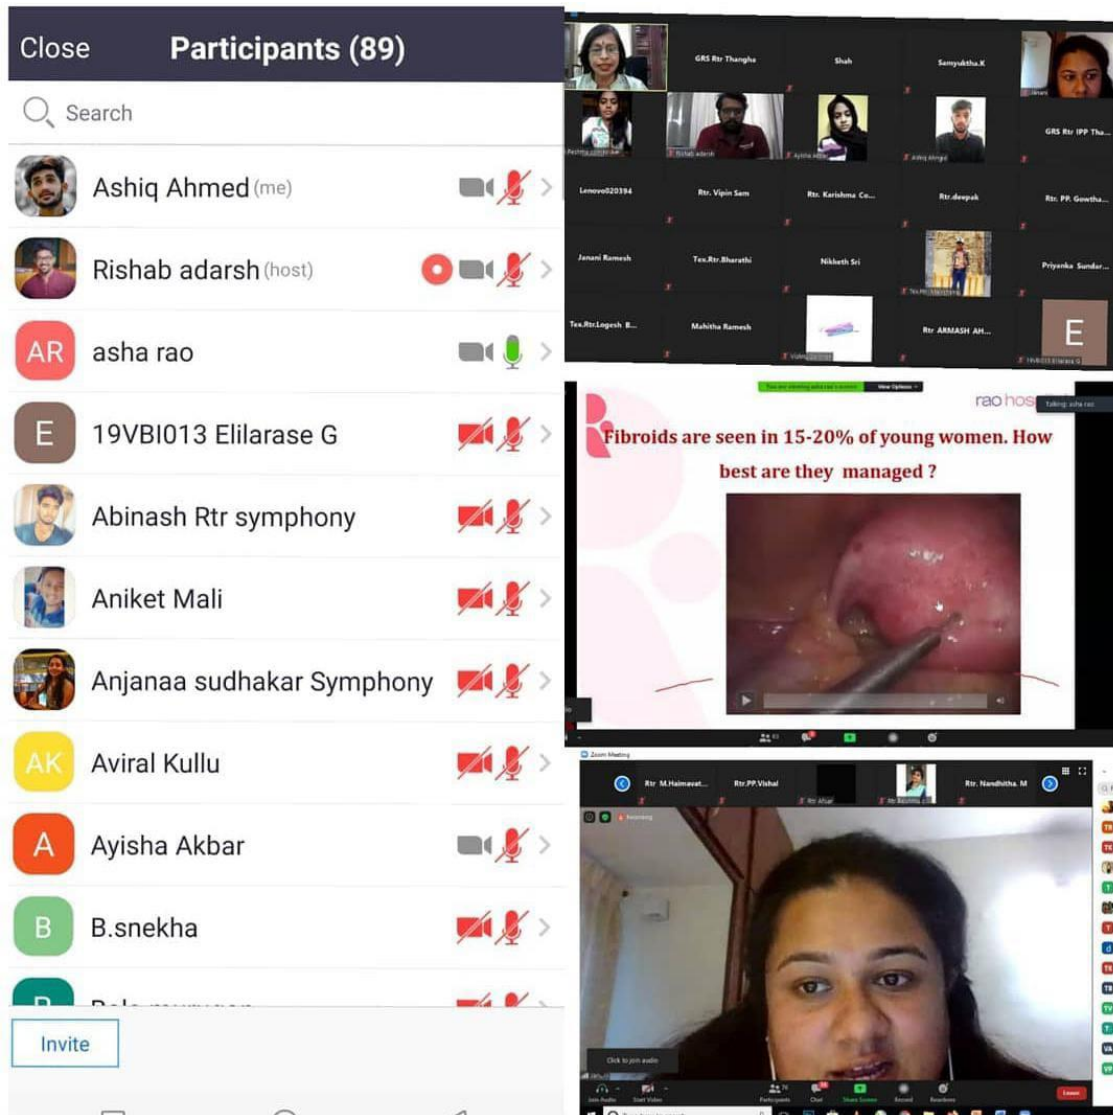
Close Participants (89)

Search

Ashiq Ahmed (me)

Rishab adarsh (host)

AR asha rao

E 19VBI013 Elilarase G

Abinash Rtr symphony

Aniket Mali

Anjanaa sudhakar Symphony

AK Aviral Kullu

A Ayisha Akbar

B B.snekha

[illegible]

Invite

GRS Rtr Thangha

Shah

Samyuktha.K

GRS Rtr IPP Tha...

Lenovo020394

Rtr. Vipin Sam

Rtr. Karishma Co...

Rtr.deepak

Rtr. PP. Gowtha...

Janani Ramesh

Tex.Rtr.Bharathi

Nikheth Sri

Priyanka Sundar...

Tex.Rtr.Logesh B...

Mahitha Ramesh

Rtr ARMASH AH...

E

rao hos

Talking: asha rao

Fibroids are seen in 15-20% of young women. How best are they managed ?

Zoom Meeting

Rtr M.Haimavat...

Rtr.PP.Vishal

Rtr. Nandhitha. M

Recording

Click to join audio

Join Audio

Start Video

Participants

Chat

Share Screen

Record

Reactions

Leave